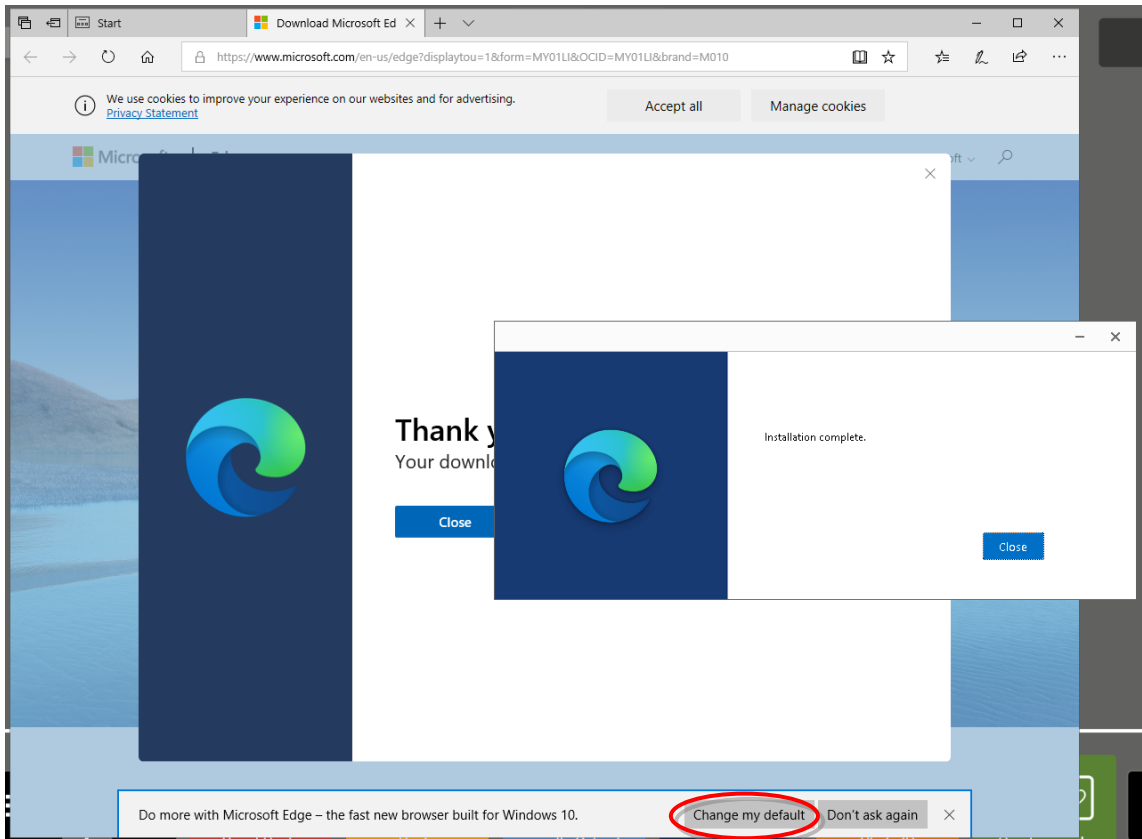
Start

Download Microsoft Ed

https://www.microsoft.com/en-us/edge?displaytou=1&form=MY01LI&OCID=MY01LI&brand=M010

We use cookies to improve your experience on our websites and for advertising.
Privacy Statement

Accept all

Manage cookies

Micro

Thank y
Your downlo

Close

Installation complete.

Close

Do more with Microsoft Edge – the fast new browser built for Windows 10.

Change my default

Don't ask again